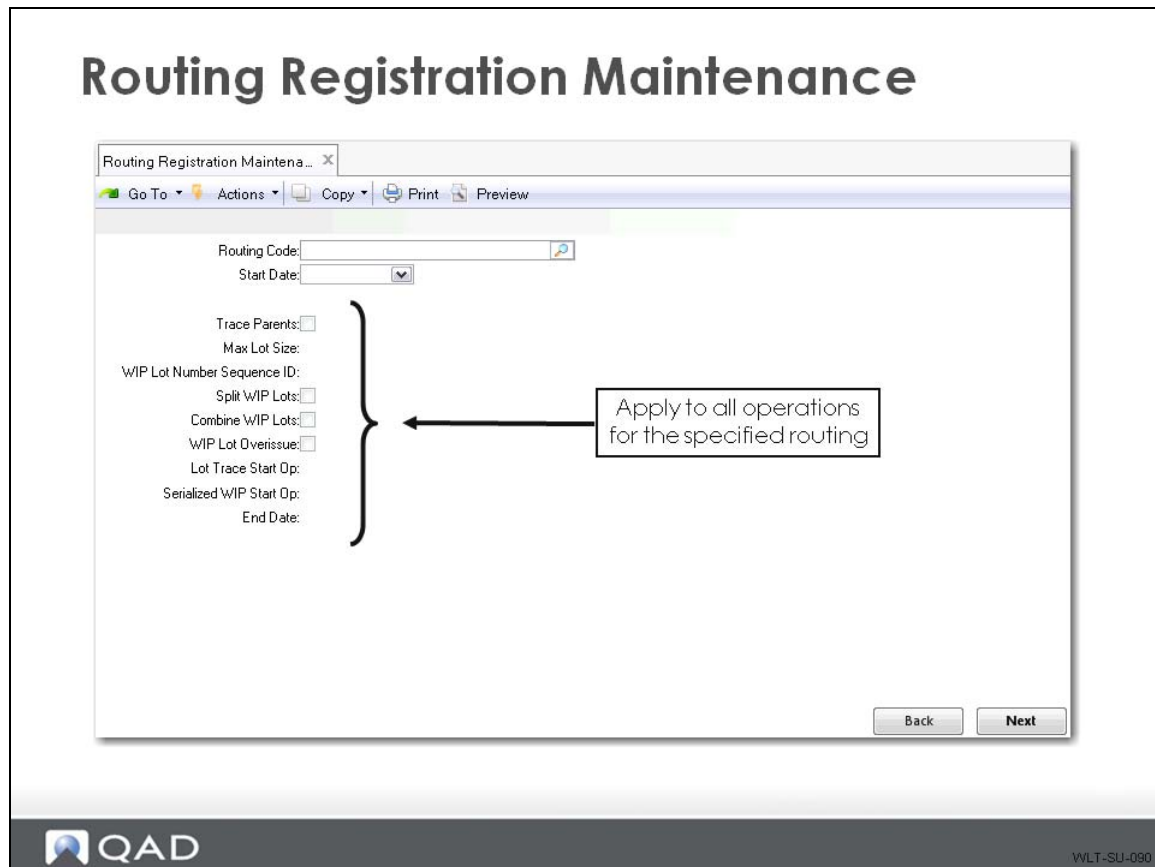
Routing Registration Maintenance

Routing Registration Maintena... ×

Go To ▾ Actions ▾ Copy ▾ Print Preview

Routing Code:
Start Date:

Trace Parents:
Max Lot Size:
WIP Lot Number Sequence ID:
Split WIP Lots:
Combine WIP Lots:
WIP Lot Overissue:
Lot Trace Start Op:
Serialized WIP Start Op:
End Date:

Apply to all operations for the specified routing

Back
Next

QAD

WLT-SU-090